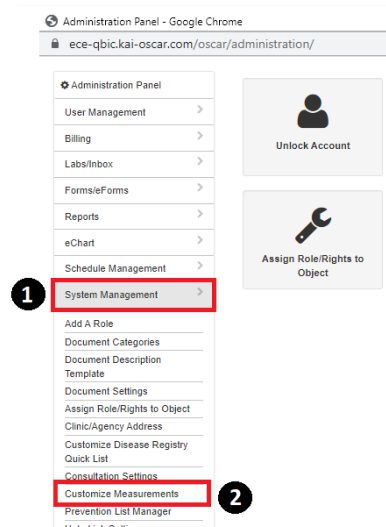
Administration Panel - Google Chrome
ece-qbic.kai-oscar.com/oscar/administration/

Administration Panel
User Management
Billing
Labs/Inbox
Forms/eForms
Reports
eChart
Schedule Management
1
System Management
Add A Role
Document Categories
Document Description Template
Document Settings
Assign Role/Rights to Object
Clinic/Agency Address
Customize Disease Registry Quick List
Consultation Settings
Customize Measurements
2
Prevention List Manager
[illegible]

Unlock Account

Assign Role/Rights to Object